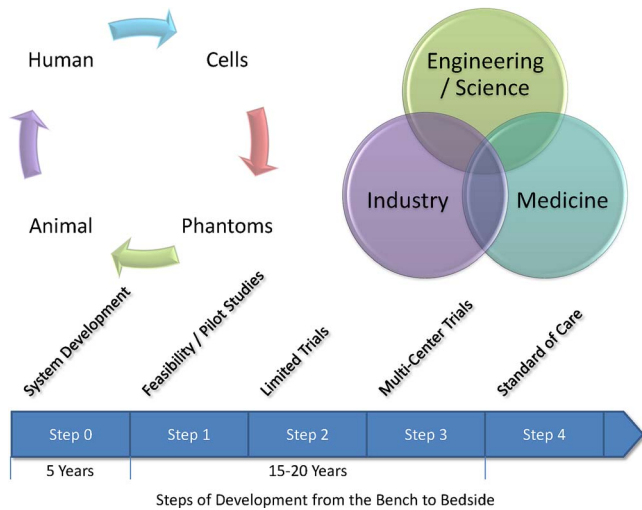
Human

Cells

Phantoms

Animal

Engineering / Science

Industry

Medicine

System Development

Feasibility / Pilot Studies

Limited Trials

Multi-Center Trials

Standard of Care

| Step 0 | Step 1 | Step 2 | Step 3 | Step 4 |
|---|---|---|---|---|

5 Years

15-20 Years

Steps of Development from the Bench to Bedside